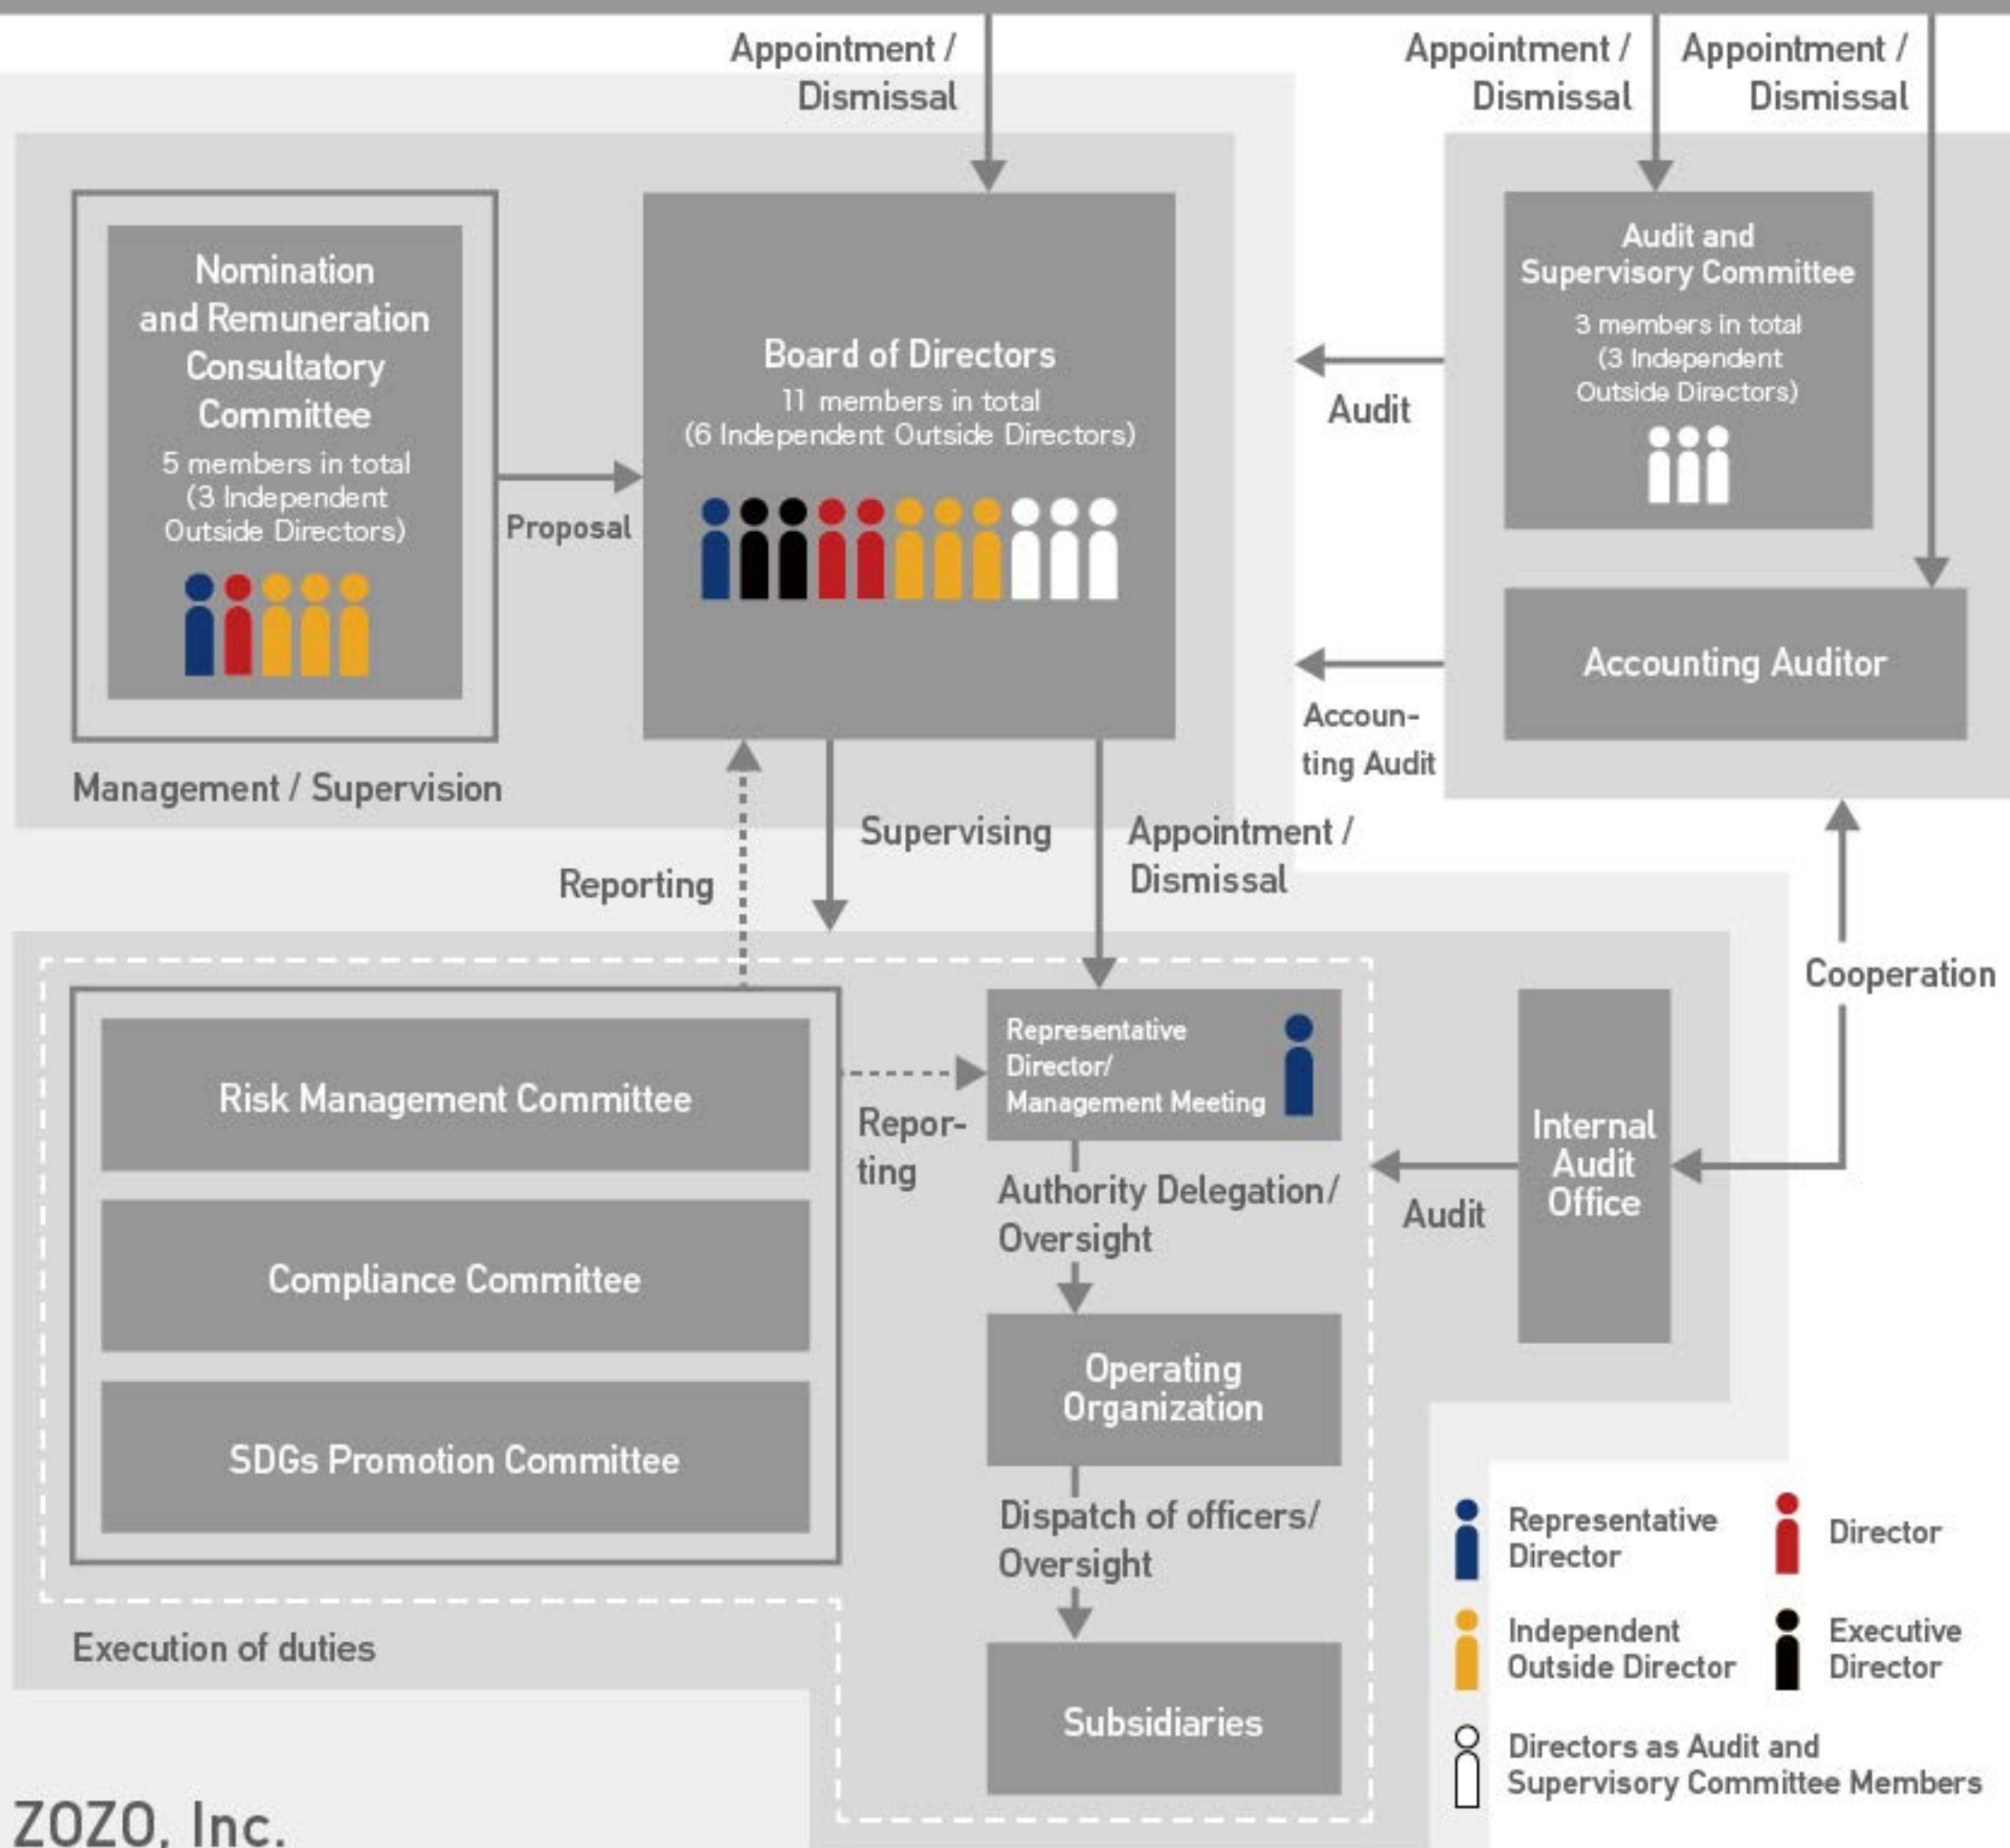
Appointment / Dismissal

Appointment / Dismissal

Appointment / Dismissal

Nomination and Remuneration Consultatory Committee
5 members in total (3 Independent Outside Directors)

Proposal

Board of Directors
11 members in total (6 Independent Outside Directors)

Audit

Audit and Supervisory Committee
3 members in total (3 Independent Outside Directors)

Accounting Auditor

Accounting Audit

Management / Supervision

Reporting

Supervising

Appointment / Dismissal

Cooperation

Risk Management Committee

Compliance Committee

SDGs Promotion Committee

Reporting

Representative Director/ Management Meeting

Authority Delegation/ Oversight

Audit

Internal Audit Office

Operating Organization

Dispatch of officers/ Oversight

Subsidiaries

Execution of duties

Representative Director

Director

Independent Outside Director

Executive Director

Directors as Audit and Supervisory Committee Members

ZOZO, Inc.